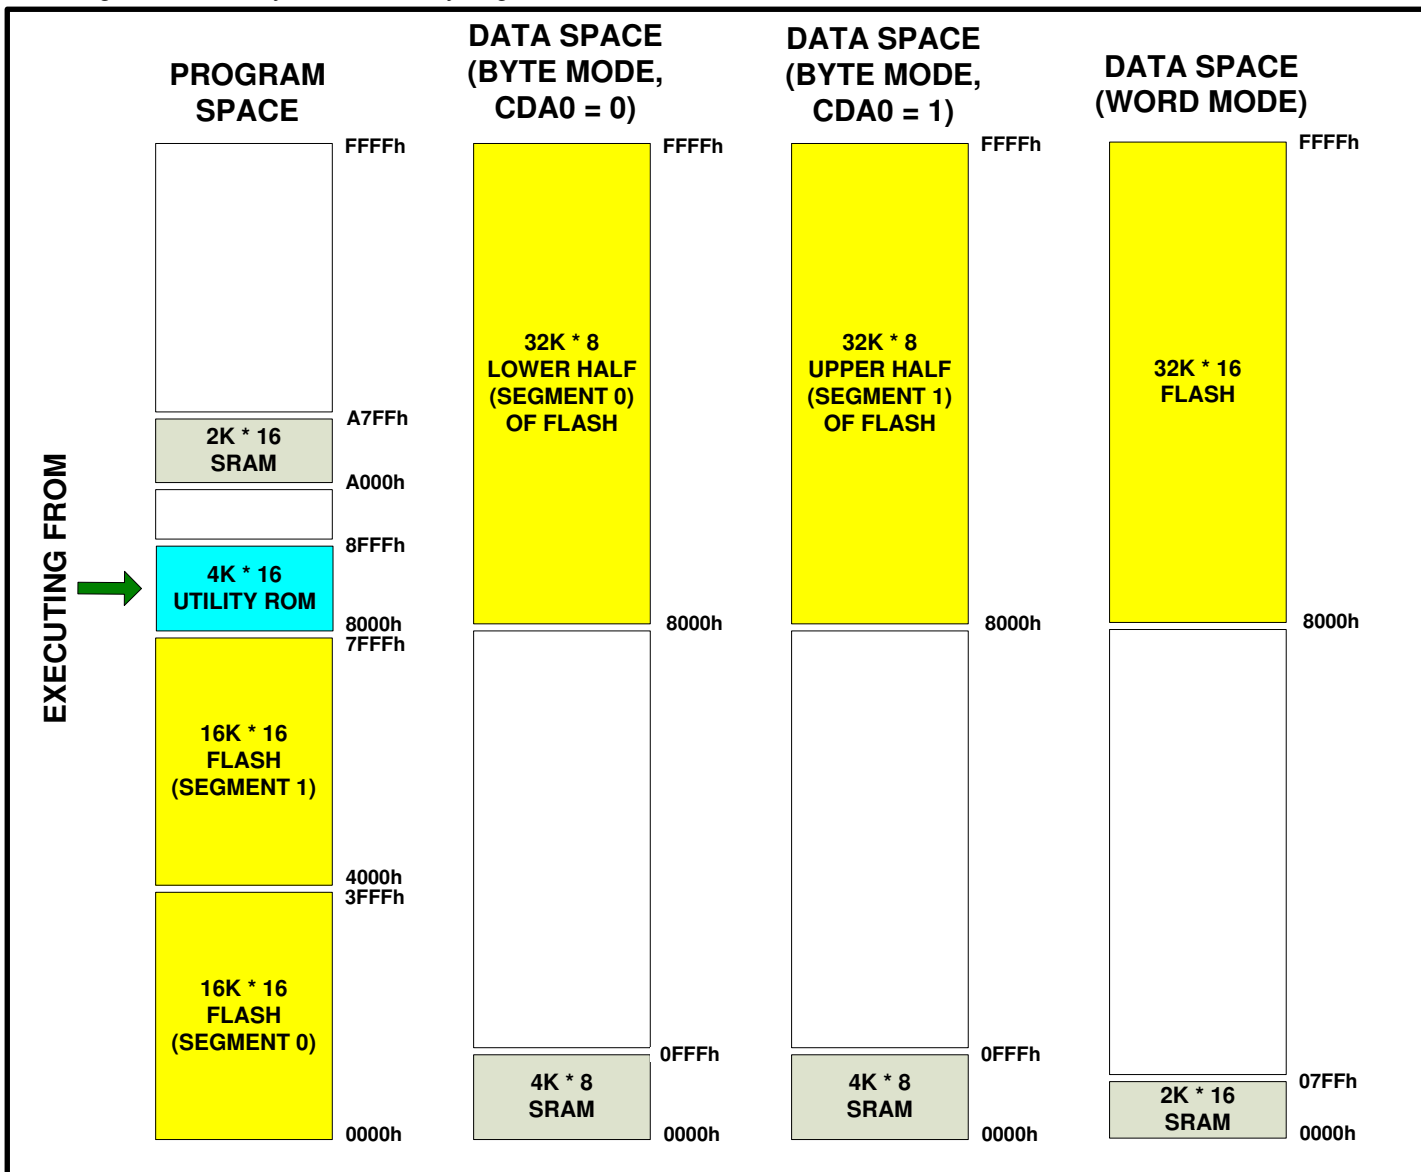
EXECUTING FROM

PROGRAM SPACE

FFFFh

A7FFh

2K * 16 SRAM

A000h

8FFFh

4K * 16 UTILITY ROM

8000h
7FFFh

16K * 16 FLASH (SEGMENT 1)

4000h
3FFFh

16K * 16 FLASH (SEGMENT 0)

0000h

DATA SPACE (BYTE MODE, CDA0 = 0)

FFFFh

32K * 8 LOWER HALF (SEGMENT 0) OF FLASH

8000h

0FFFh

4K * 8 SRAM

0000h

DATA SPACE (BYTE MODE, CDA0 = 1)

FFFFh

32K * 8 UPPER HALF (SEGMENT 1) OF FLASH

8000h

0FFFh

4K * 8 SRAM

0000h

DATA SPACE (WORD MODE)

FFFFh

32K * 16 FLASH

8000h

07FFh

2K * 16 SRAM

0000h